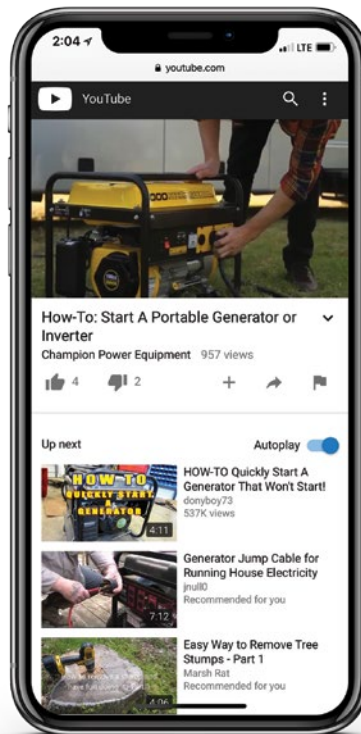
2:04
LTE
youtube.com
YouTube

How-To: Start A Portable Generator or Inverter
Champion Power Equipment 957 views
4
2

Up next
Autoplay

HOW-TO QUICKLY START A GENERATOR
4:11
HOW-TO Quickly Start A Generator That Won't Start!
donyboy73
537K views

7:12
Generator Jump Cable for Running House Electricity
jnull0
Recommended for you

4:06
Easy Way to Remove Tree Stumps - Part 1
Marsh Rat
Recommended for you